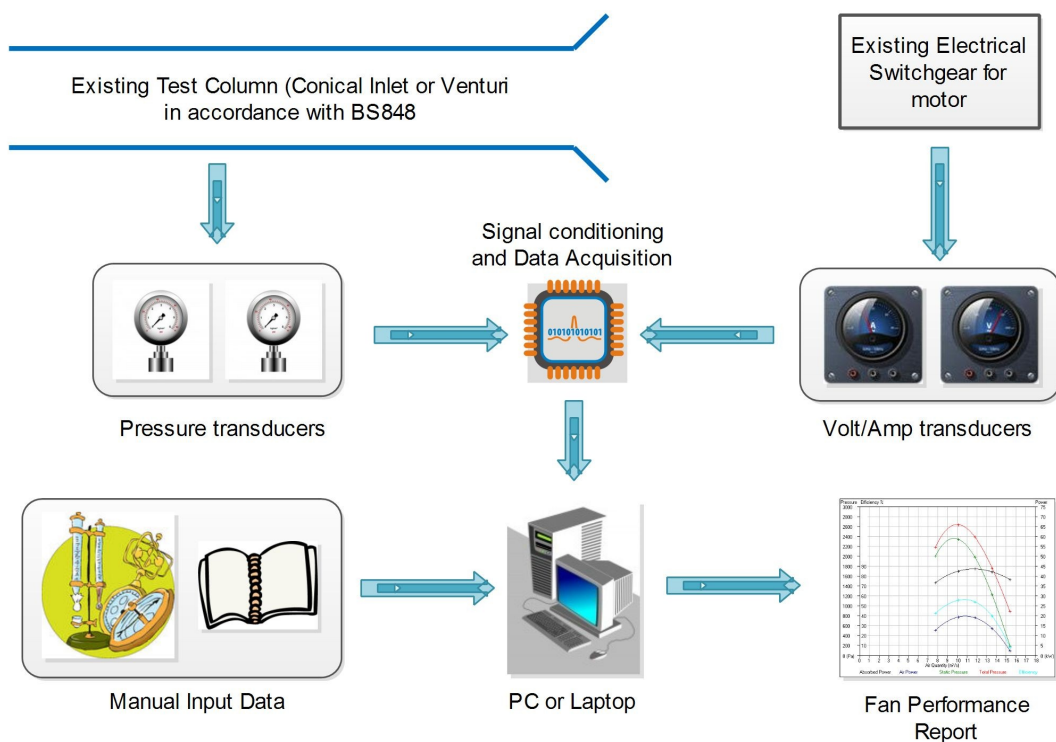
Existing Test Column (Conical Inlet or Venturi in accordance with BS848

Existing Electrical Switchgear for motor

Signal conditioning and Data Acquisition

01010101010

Pressure transducers

Volt/Amp transducers

Manual Input Data

PC or Laptop

Fan Performance Report